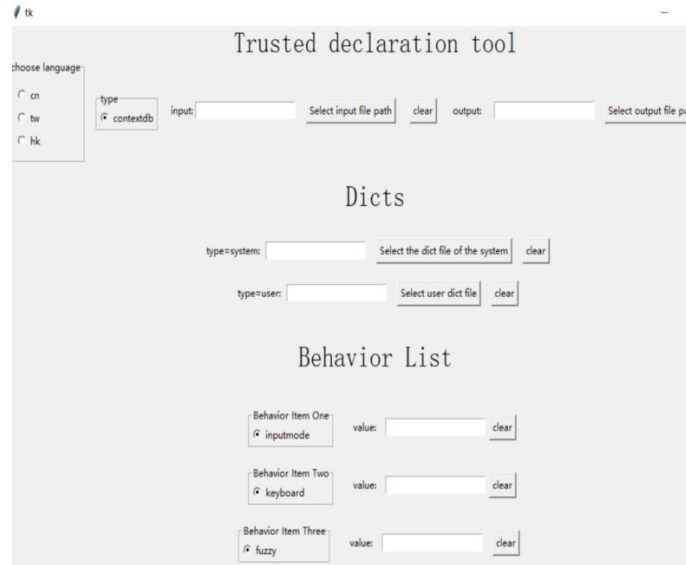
tk

–

Trusted declaration tool

choose language

cn

tw

hk

type

contextdb

input:

Select input file path

clear

output:

Select output file pa

Dicts

type=system:

Select the dict file of the system

clear

type=user:

Select user dict file

clear

Behavior List

Behavior Item One

inputmode

value:

clear

Behavior Item Two

keyboard

value:

clear

Behavior Item Three

fuzzy

value:

clear